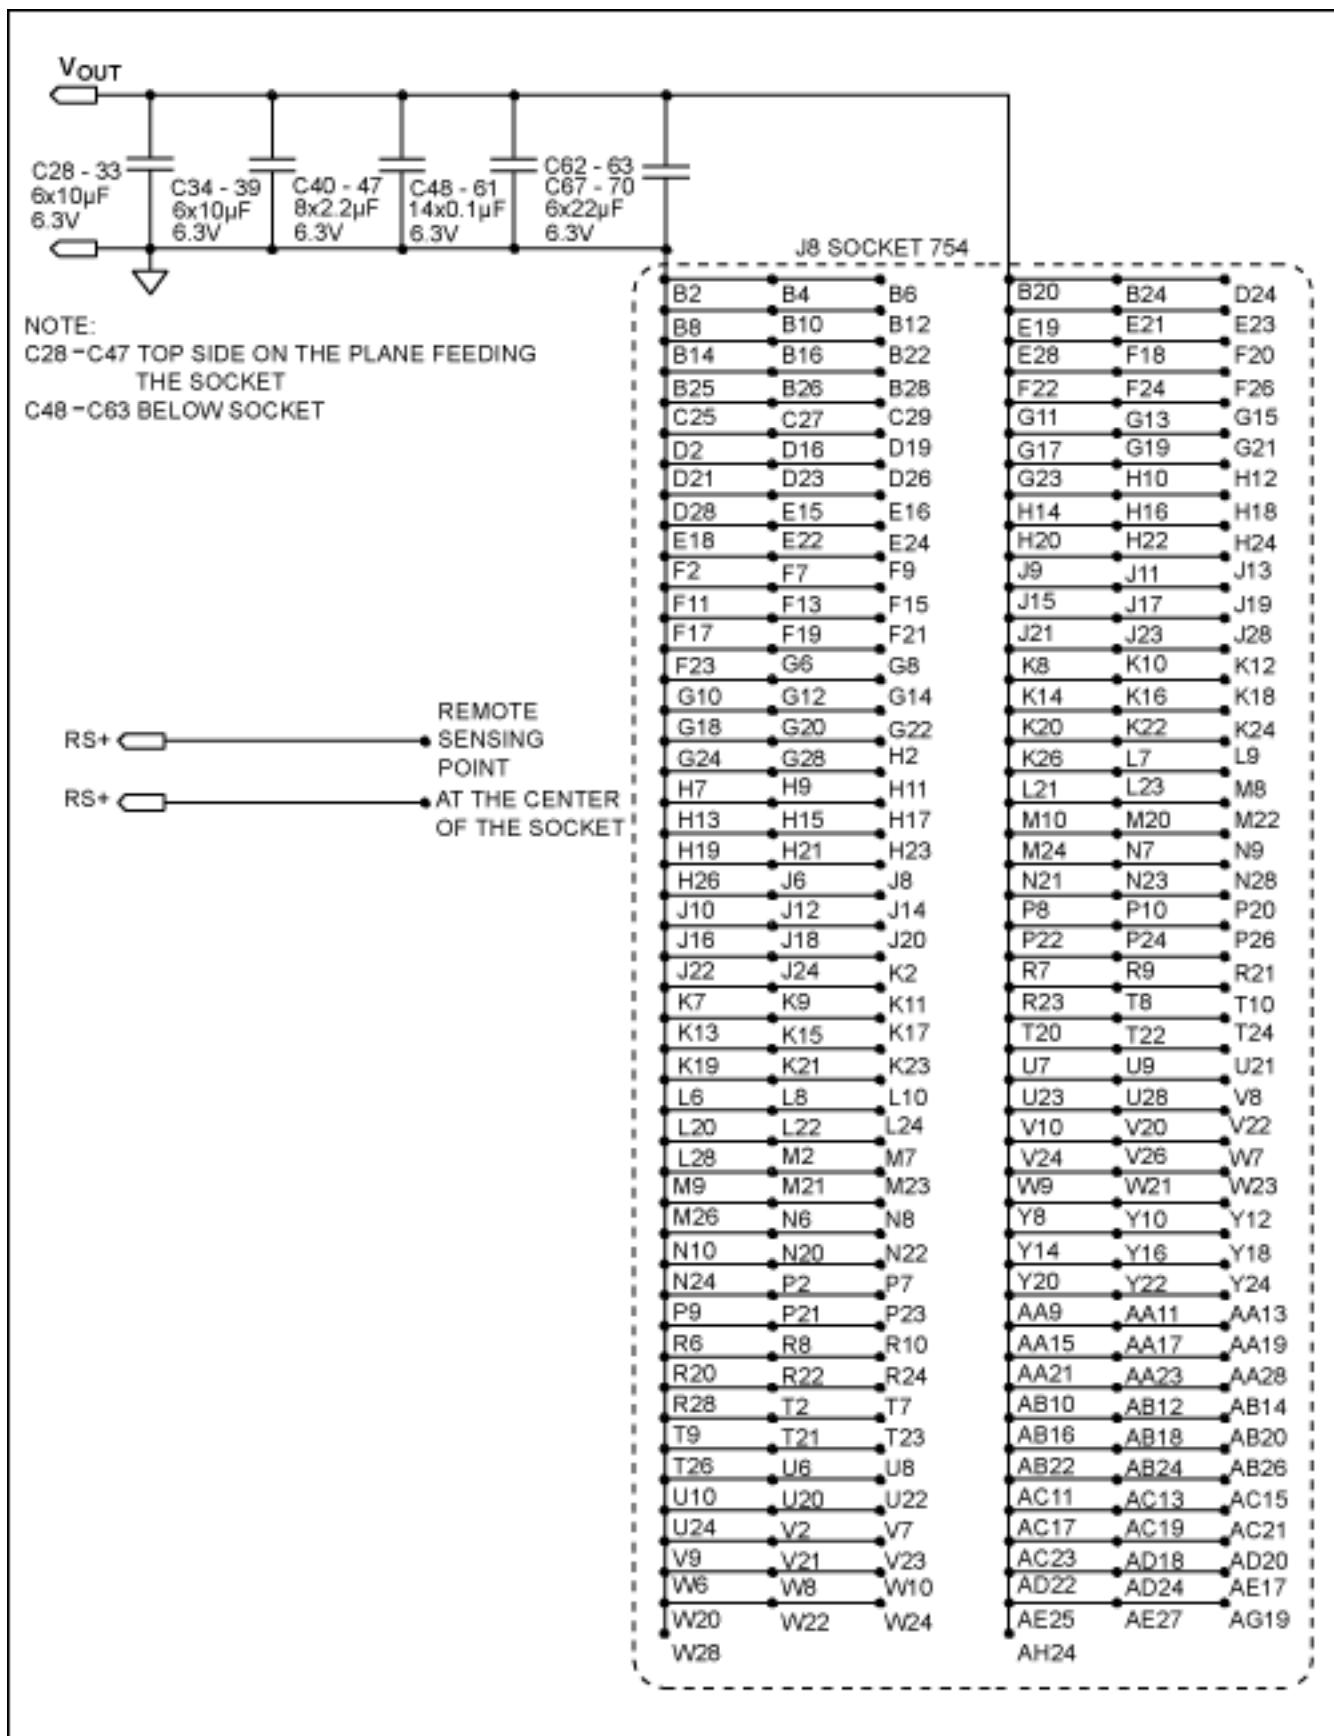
$V_{OUT}$

C28 - 33
6x10µF
6.3V

C34 - 39
6x10µF
6.3V

C40 - 47
8x2.2µF
6.3V

C48 - 61
14x0.1µF
6.3V

C62 - 63
C67 - 70
6x22µF
6.3V

J8 SOCKET 754

NOTE:
C28 – C47 TOP SIDE ON THE PLANE FEEDING THE SOCKET
C48 – C63 BELOW SOCKET

RS+
RS+
REMOTE SENSING POINT AT THE CENTER OF THE SOCKET

| | | |
|---|---|---|
| B2 | B4 | B6 |
| B8 | B10 | B12 |
| B14 | B16 | B22 |
| B25 | B26 | B28 |
| C25 | C27 | C29 |
| D2 | D16 | D19 |
| D21 | D23 | D26 |
| D28 | E15 | E16 |
| E18 | E22 | E24 |
| F2 | F7 | F9 |
| F11 | F13 | F15 |
| F17 | F19 | F21 |
| F23 | G6 | G8 |
| G10 | G12 | G14 |
| G18 | G20 | G22 |
| G24 | G28 | H2 |
| H7 | H9 | H11 |
| H13 | H15 | H17 |
| H19 | H21 | H23 |
| H26 | J6 | J8 |
| J10 | J12 | J14 |
| J16 | J18 | J20 |
| J22 | J24 | K2 |
| K7 | K9 | K11 |
| K13 | K15 | K17 |
| K19 | K21 | K23 |
| L6 | L8 | L10 |
| L20 | L22 | L24 |
| L28 | M2 | M7 |
| M9 | M21 | M23 |
| M26 | N6 | N8 |
| N10 | N20 | N22 |
| N24 | P2 | P7 |
| P9 | P21 | P23 |
| R6 | R8 | R10 |
| R20 | R22 | R24 |
| R28 | T2 | T7 |
| T9 | T21 | T23 |
| T26 | U6 | U8 |
| U10 | U20 | U22 |
| U24 | V2 | V7 |
| V9 | V21 | V23 |
| W6 | W8 | W10 |
| W20 | W22 | W24 |
| W28 | | |

| | | |
|---|---|---|
| B20 | B24 | D24 |
| E19 | E21 | E23 |
| E28 | F18 | F20 |
| F22 | F24 | F26 |
| G11 | G13 | G15 |
| G17 | G19 | G21 |
| G23 | H10 | H12 |
| H14 | H16 | H18 |
| H20 | H22 | H24 |
| J9 | J11 | J13 |
| J15 | J17 | J19 |
| J21 | J23 | J28 |
| K8 | K10 | K12 |
| K14 | K16 | K18 |
| K20 | K22 | K24 |
| K26 | L7 | L9 |
| L21 | L23 | M8 |
| M10 | M20 | M22 |
| M24 | N7 | N9 |
| N21 | N23 | N28 |
| P8 | P10 | P20 |
| P22 | P24 | P26 |
| R7 | R9 | R21 |
| R23 | T8 | T10 |
| T20 | T22 | T24 |
| U7 | U9 | U21 |
| U23 | U28 | V8 |
| V10 | V20 | V22 |
| V24 | V26 | W7 |
| W9 | W21 | W23 |
| Y8 | Y10 | Y12 |
| Y14 | Y16 | Y18 |
| Y20 | Y22 | Y24 |
| AA9 | AA11 | AA13 |
| AA15 | AA17 | AA19 |
| AA21 | AA23 | AA28 |
| AB10 | AB12 | AB14 |
| AB16 | AB18 | AB20 |
| AB22 | AB24 | AB26 |
| AC11 | AC13 | AC15 |
| AC17 | AC19 | AC21 |
| AC23 | AD18 | AD20 |
| AD22 | AD24 | AE17 |
| AE25 | AE27 | AG19 |
| AH24 | | |